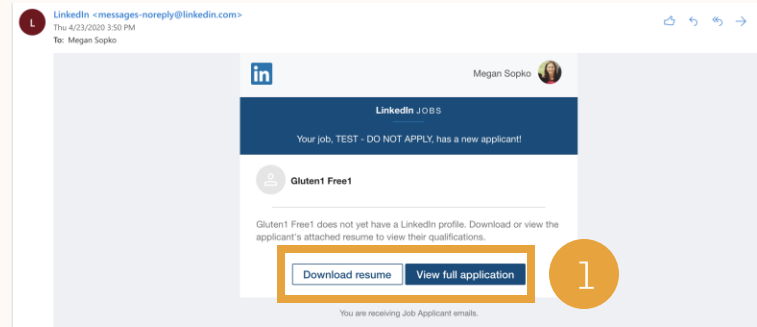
L

LinkedIn <messages-noreply@linkedin.com>
Thu 4/23/2020 3:50 PM
To: Megan Sopko

in

Megan Sopko

LinkedIn JOBS

Your job, TEST - DO NOT APPLY, has a new applicant!

Gluten1 Free1

Gluten1 Free1 does not yet have a LinkedIn profile. Download or view the applicant's attached resume to view their qualifications.

Download resume

View full application

1

You are receiving Job Applicant emails.